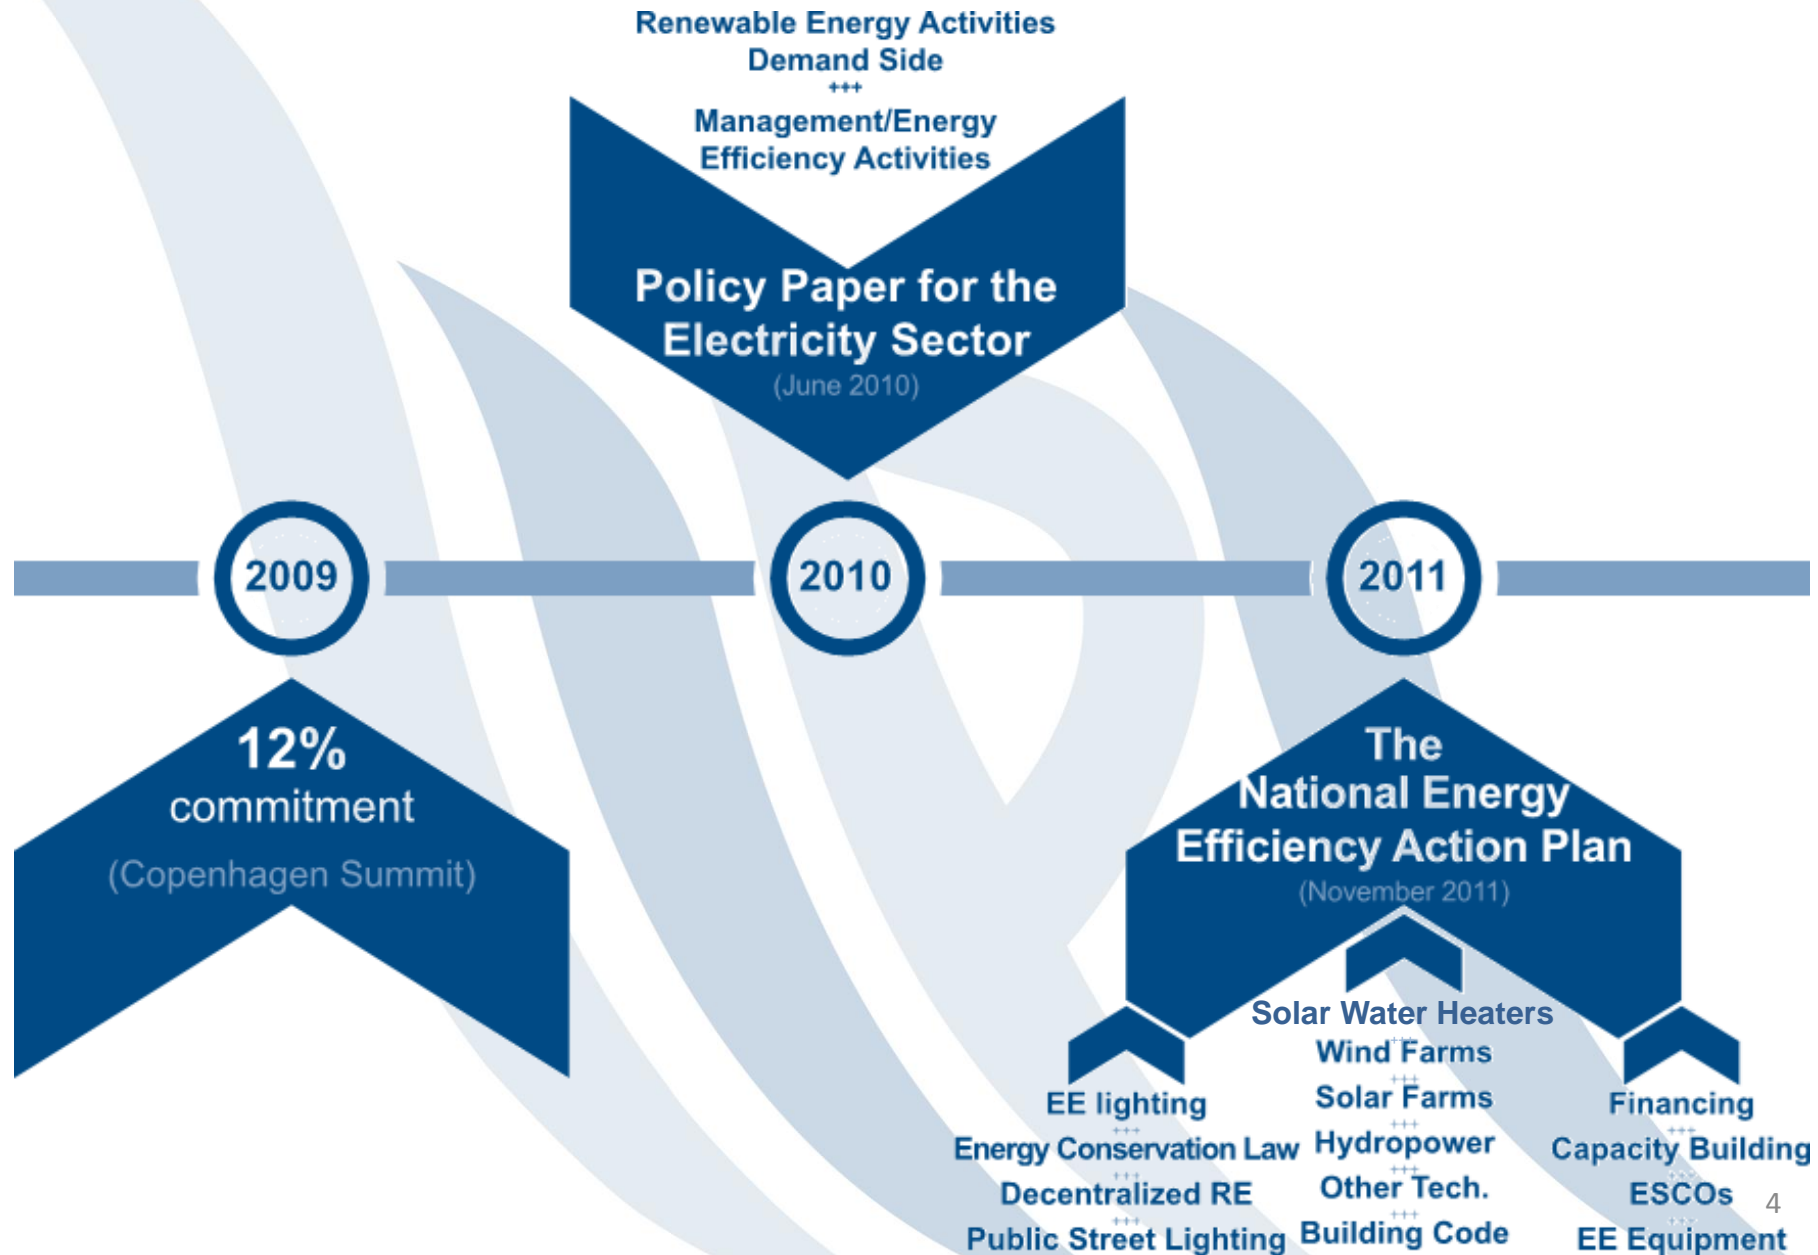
Renewable Energy Activities
Demand Side
+++
Management/Energy Efficiency Activities

Policy Paper for the Electricity Sector
(June 2010)

2009

2010

2011

12%
commitment
(Copenhagen Summit)

The National Energy Efficiency Action Plan
(November 2011)

EE lighting
+++
Energy Conservation Law
+++
Decentralized RE
+++
Public Street Lighting

Solar Water Heaters
+++
Wind Farms
+++
Solar Farms
+++
Hydropower
+++
Other Tech.
+++
Building Code

Financing
+++
Capacity Building
+++
ESCOs
+++
EE Equipment

4